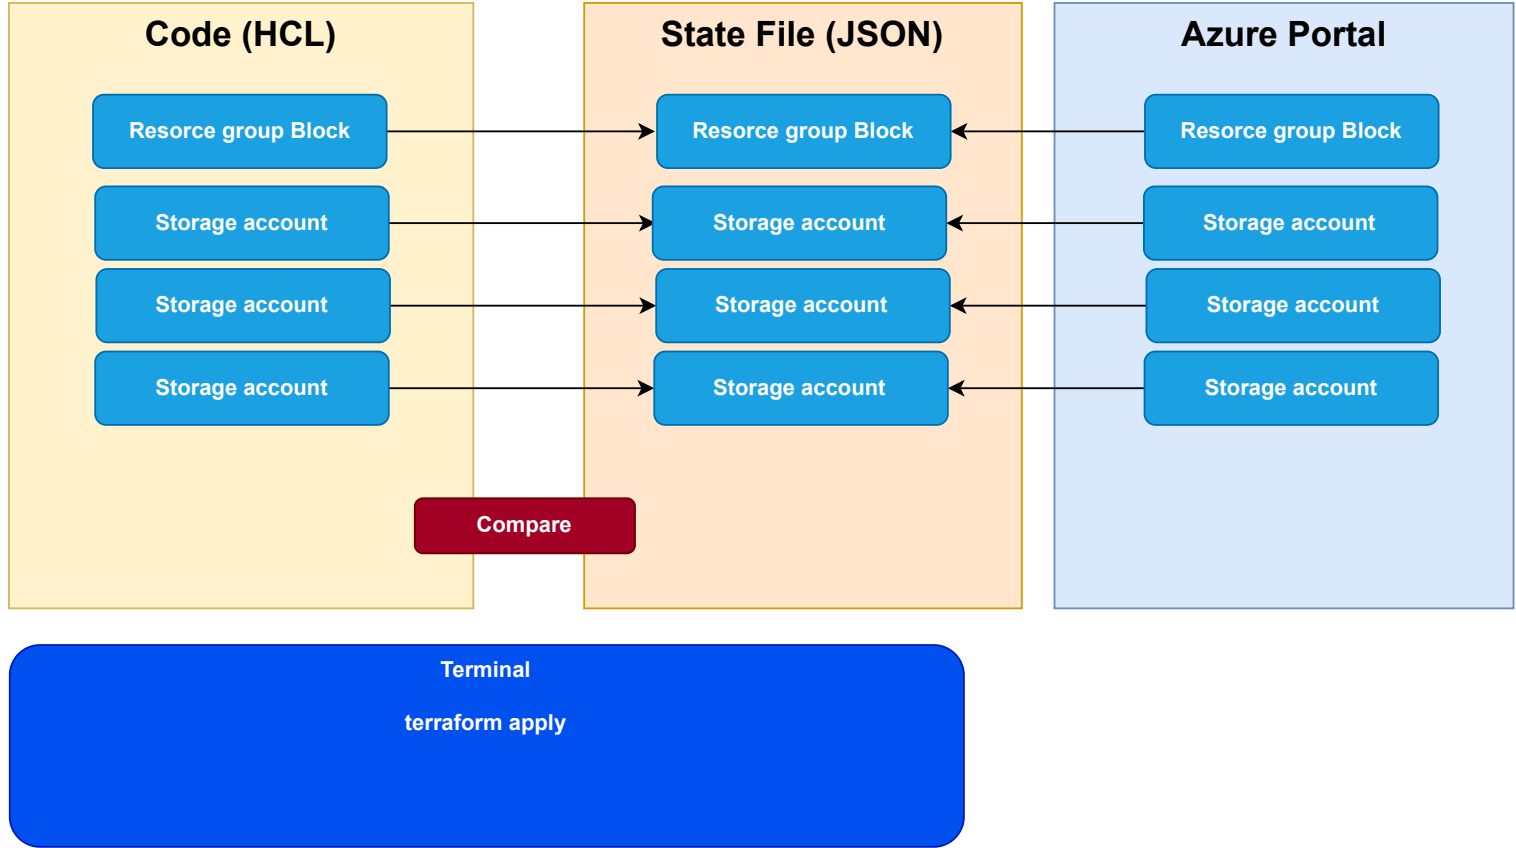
Code (HCL)

Resorce group Block

Storage account

Storage account

Storage account

State File (JSON)

Resorce group Block

Storage account

Storage account

Storage account

Azure Portal

Resorce group Block

Storage account

Storage account

Storage account

Compare

Terminal

terraform apply